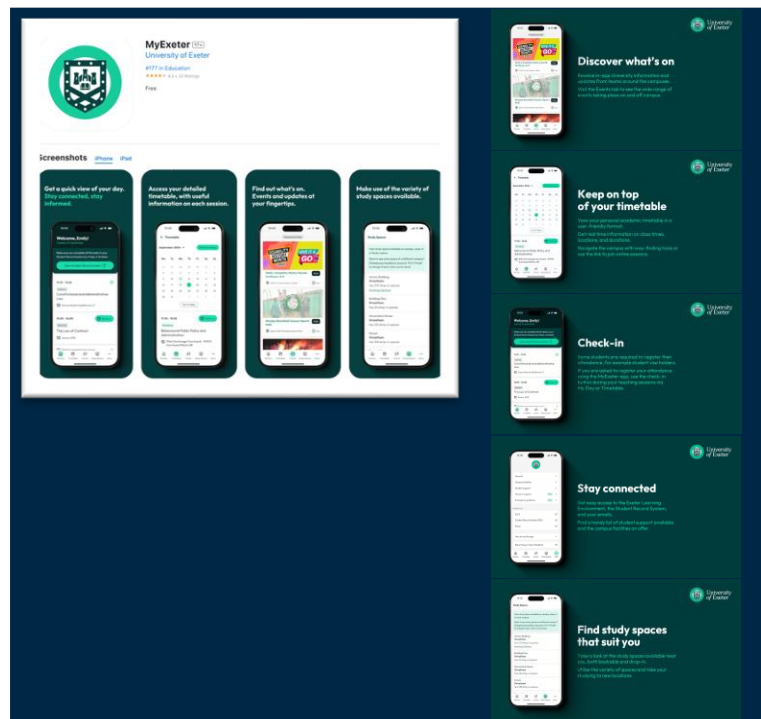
MyExeter 17+
University of Exeter
#177 in Education
★★★★☆ 4.3 • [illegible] Ratings
Free

Screenshots iPhone iPad

Get a quick view of your day. Stay connected, stay informed.

Welcome, Emily!

Access your detailed timetable, with useful information on each session.

Timetable

Find out what's on. Events and updates at your fingertips.

Make use of the variety of study spaces available.

Study Spaces

University of Exeter

Discover what's on

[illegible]

University of Exeter

Keep on top of your timetable

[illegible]

University of Exeter

Check-in

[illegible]

University of Exeter

Stay connected

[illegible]

University of Exeter

Find study spaces that suit you

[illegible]